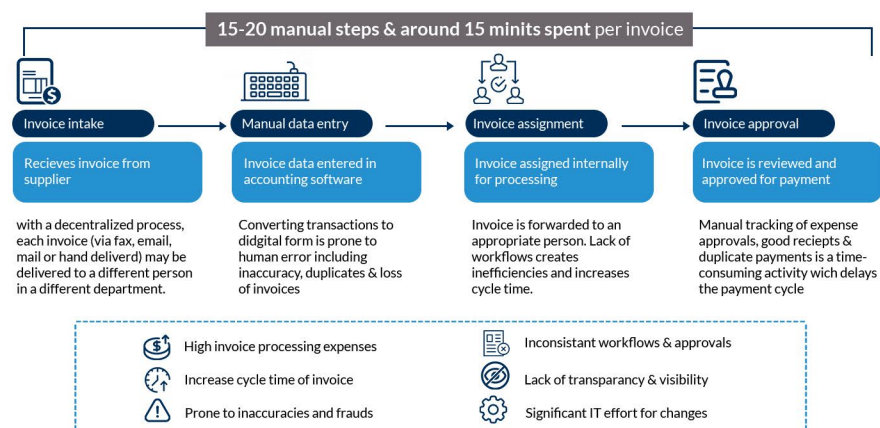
15-20 manual steps & around 15 minits spent per invoice

Invoice intake

Recieves invoice from supplier

with a decentralized process, each invoice (via fax, email, mail or hand deliverd) may be delivered to a different person in a different department.

Manual data entry

Invoice data entered in accounting software

Converting transactions to didgital form is prone to human error including inaccuracy, duplicates & loss of invoices

Invoice assignment

Invoice assigned internally for processing

Invoice is forwarded to an appropriate person. Lack of workflows creates inefficiencies and increases cycle time.

Invoice approval

Invoice is reviewed and approved for payment

Manual tracking of expense approvals, good reciepts & duplicate payments is a time-consuming activity wich delays the payment cycle

High invoice processing expenses

Increase cycle time of invoice

Prone to inaccuracies and frauds

Inconsistant workflows & approvals

Lack of transparancy & visibility

Significant IT effort for changes